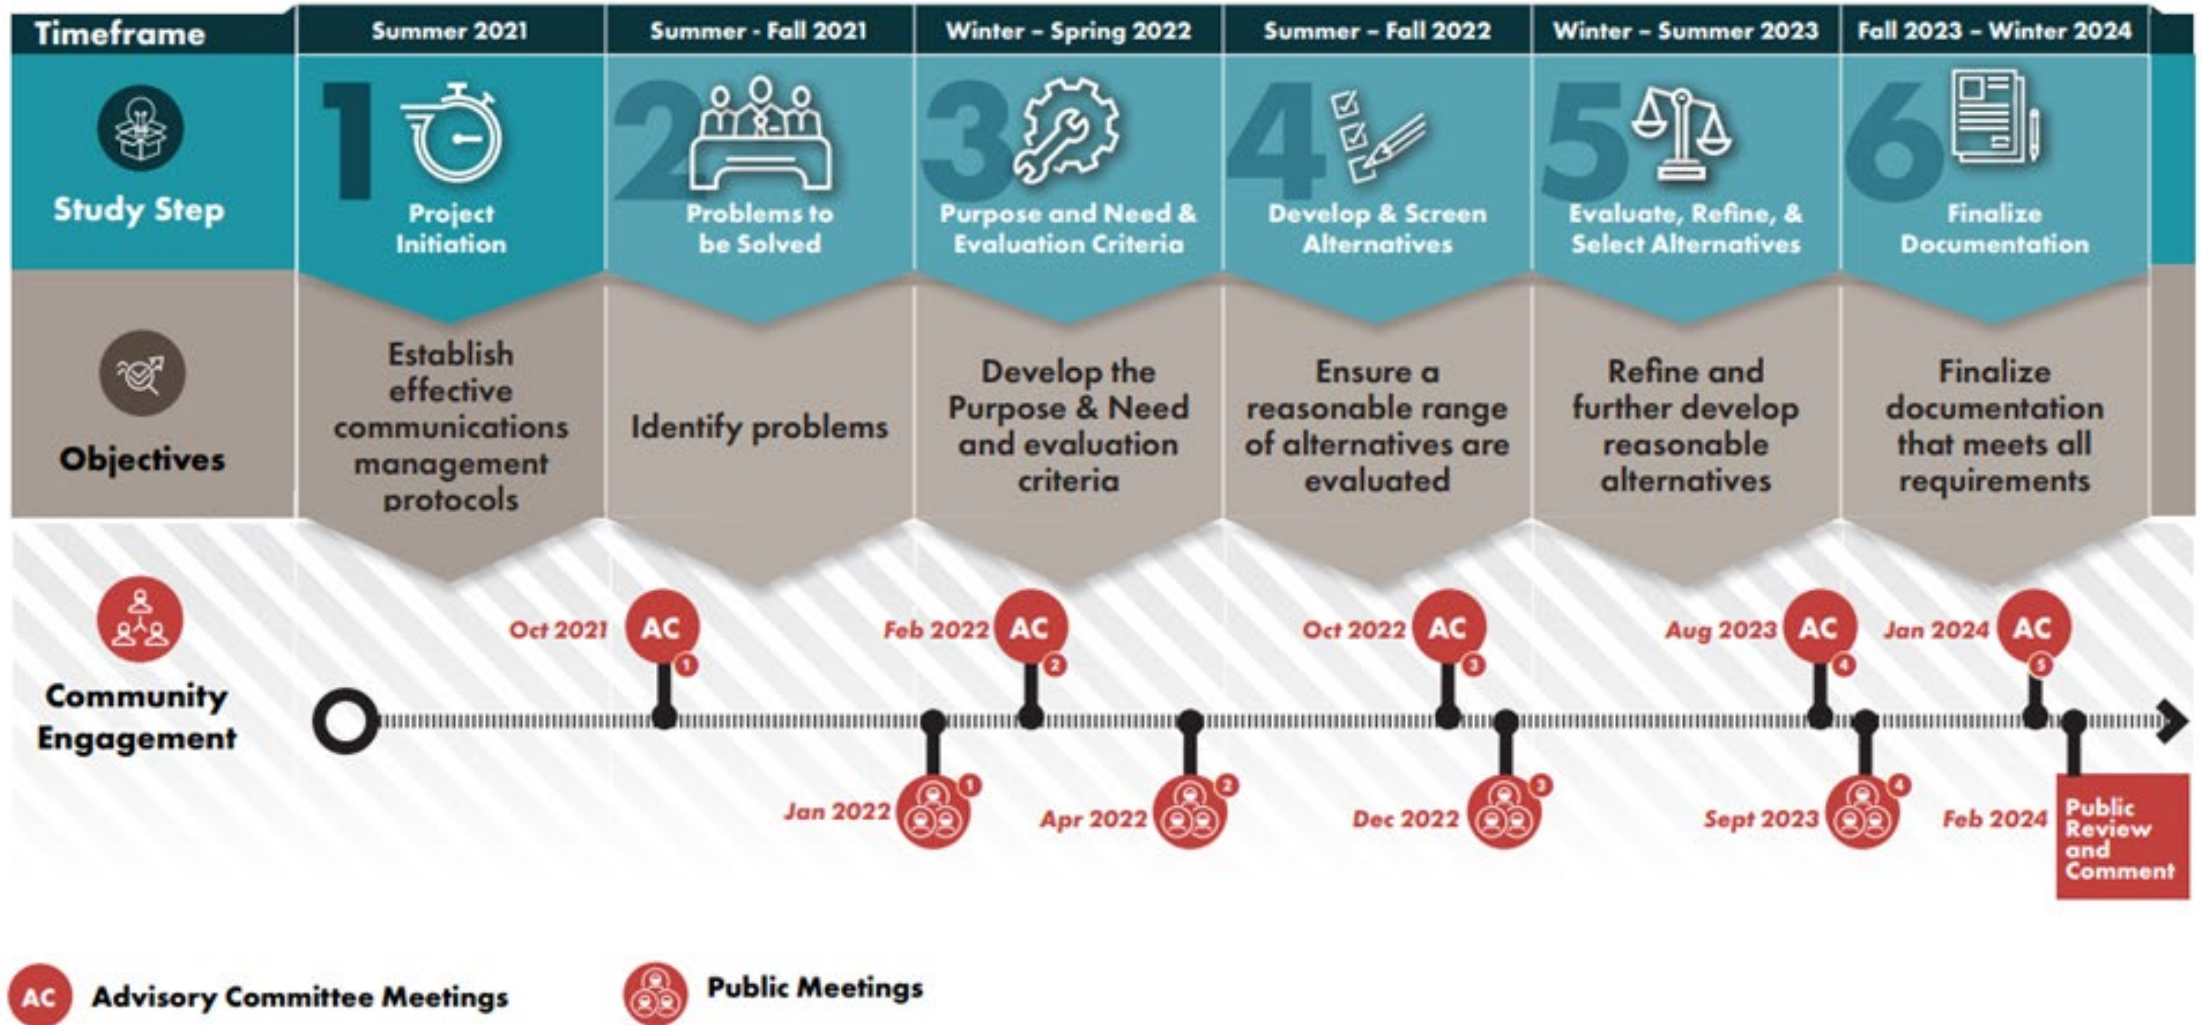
| Timeframe | Summer 2021 | Summer - Fall 2021 | Winter - Spring 2022 | Summer - Fall 2022 | Winter - Summer 2023 | Fall 2023 - Winter 2024 |
|---|---|---|---|---|---|---|
| Study Step | 1 Project Initiation | 2 Problems to be Solved | 3 Purpose and Need & Evaluation Criteria | 4 Develop & Screen Alternatives | 5 Evaluate, Refine, & Select Alternatives | 6 Finalize Documentation |
| Objectives | Establish effective communications management protocols | Identify problems | Develop the Purpose & Need and evaluation criteria | Ensure a reasonable range of alternatives are evaluated | Refine and further develop reasonable alternatives | Finalize documentation that meets all requirements |

Community Engagement

Oct 2021 AC 1
Jan 2022 1
Feb 2022 AC 2
Apr 2022 2
Oct 2022 AC 3
Dec 2022 3
Aug 2023 AC 4
Sept 2023 4
Jan 2024 AC 5
Feb 2024 Public Review and Comment

AC Advisory Committee Meetings

Public Meetings